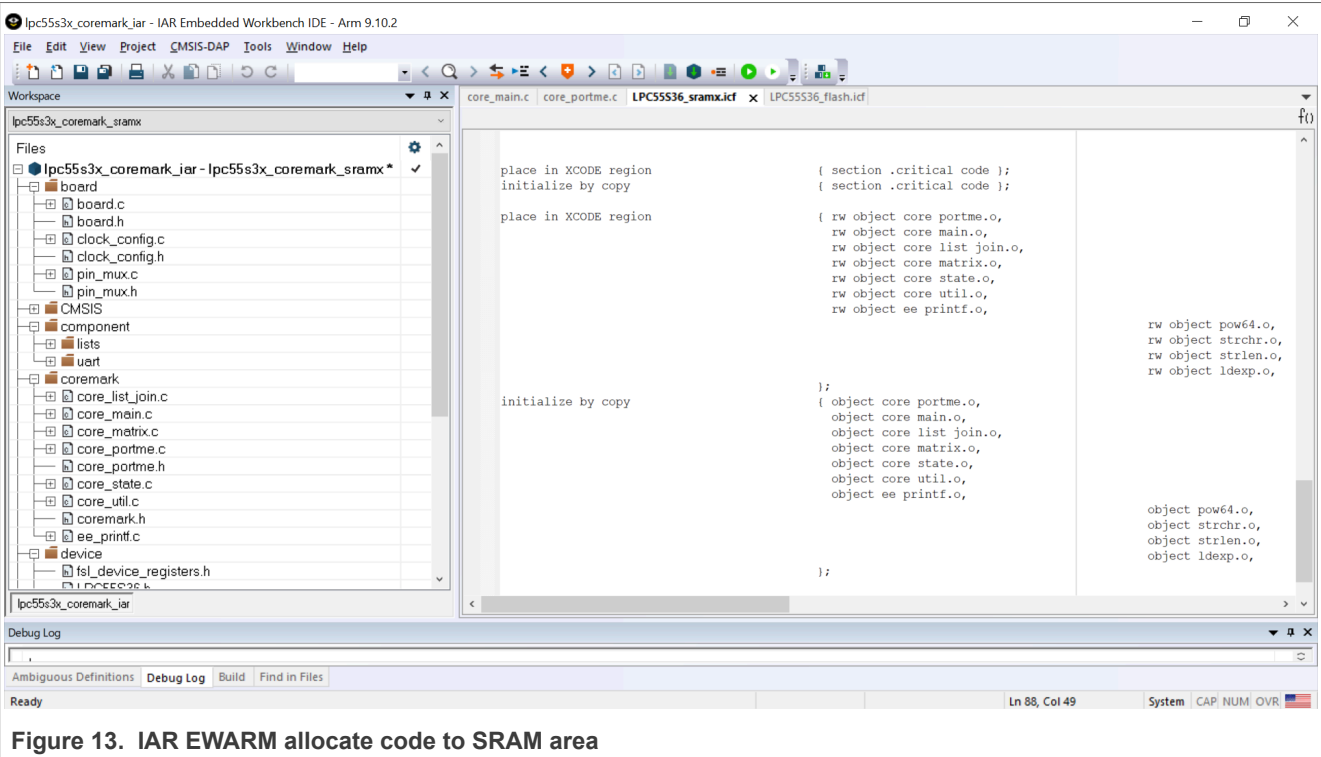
lpc55s3x_coremark_iar - IAR Embedded Workbench IDE - Arm 9.10.2

File Edit View Project CMSIS-DAP Tools Window Help

Workspace
lpc55s3x_coremark_sramx
Files
lpc55s3x_coremark_iar - lpc55s3x_coremark_sramx *
board
board.c
board.h
clock_config.c
clock_config.h
pin_mux.c
pin_mux.h
CMSIS
component
lists
uart
coremark
core_list_join.c
core_main.c
core_matrix.c
core_portme.c
core_portme.h
core_state.c
core_util.c
coremark.h
ee_printf.c
device
fsl_device_registers.h
lpc55s3x_coremark_iar

core_main.c core_portme.c LPC55S36_sramx.icf LPC55S36_flash.icf

place in XCODE region { section .critical code };
initialize by copy { section .critical code };

place in XCODE region { rw object core portme.o,
rw object core main.o,
rw object core list join.o,
rw object core matrix.o,
rw object core state.o,
rw object core util.o,
rw object ee printf.o,
rw object pow64.o,
rw object strchr.o,
rw object strlen.o,
rw object ldexp.o,
};
initialize by copy { object core portme.o,
object core main.o,
object core list join.o,
object core matrix.o,
object core state.o,
object core util.o,
object ee printf.o,
object pow64.o,
object strchr.o,
object strlen.o,
object ldexp.o,
};

Debug Log
Ambiguous Definitions Debug Log Build Find in Files
Ready Ln 88, Col 49 System CAP NUM OVR

Figure 13. IAR EWARM allocate code to SRAM area